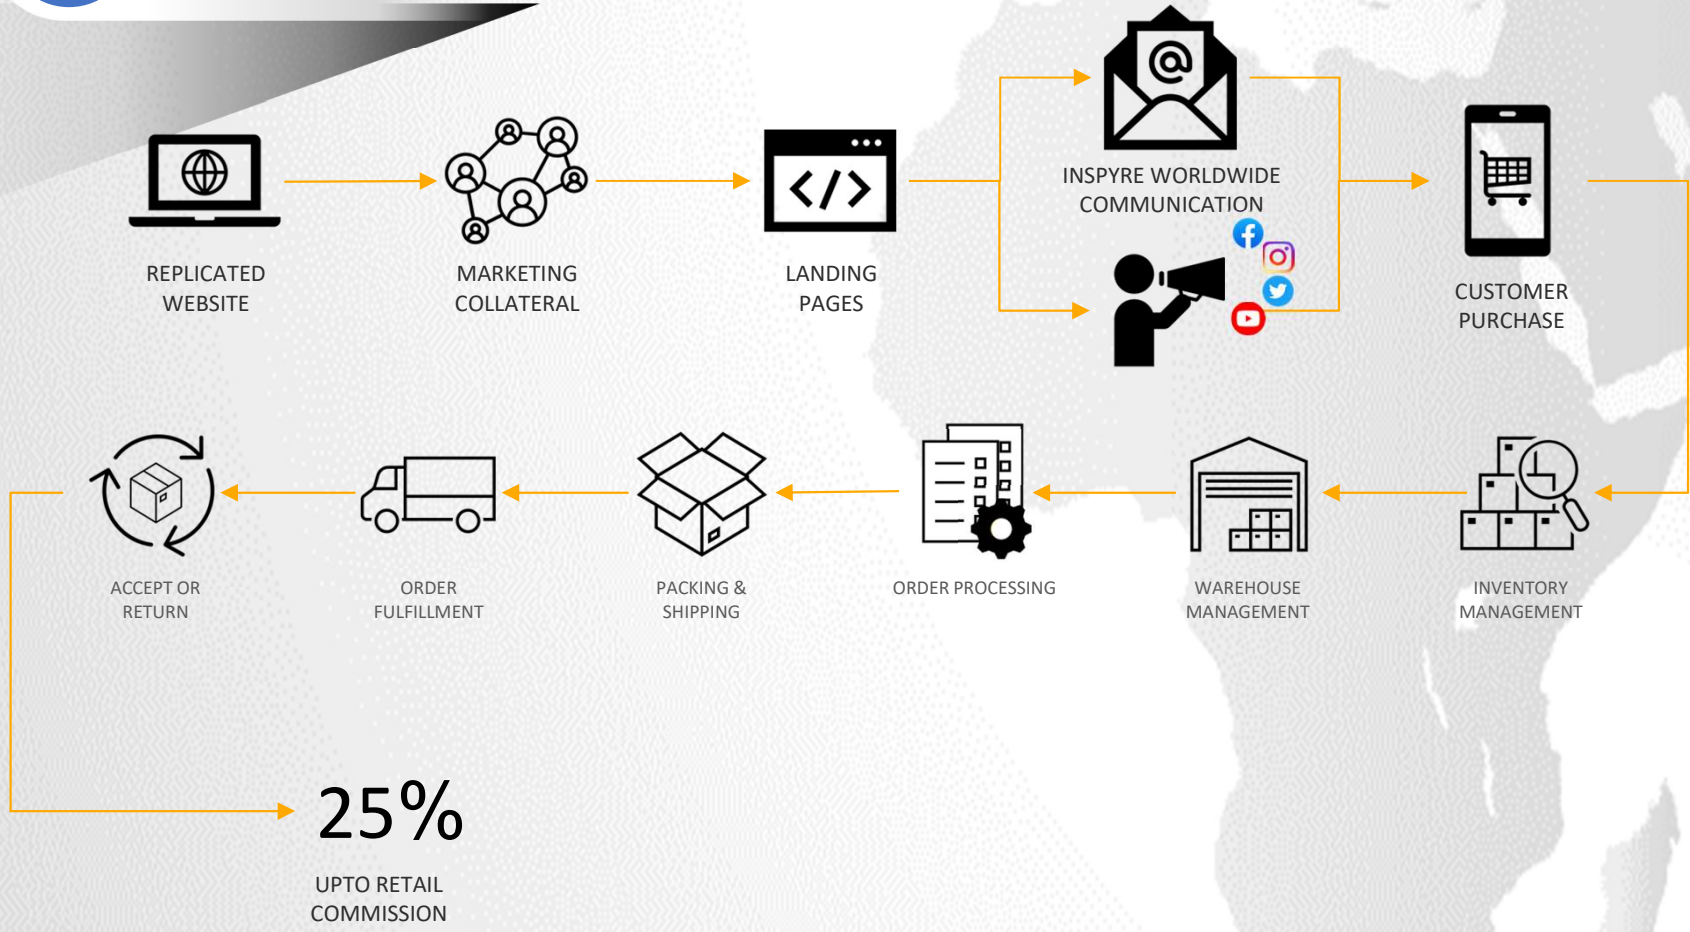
REPLICATED WEBSITE

MARKETING COLLATERAL

LANDING PAGES

INSPYRE WORLDWIDE COMMUNICATION

CUSTOMER PURCHASE

INVENTORY MANAGEMENT

WAREHOUSE MANAGEMENT

ORDER PROCESSING

PACKING & SHIPPING

ORDER FULFILLMENT

ACCEPT OR RETURN

25%

UPTO RETAIL COMMISSION